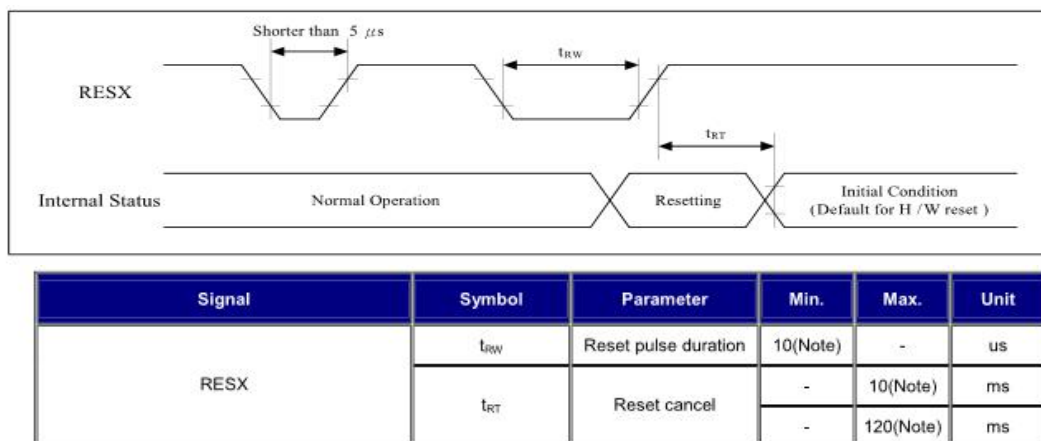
Shorter than 5 $\mu s$

$t_{RW}$

RESX

$t_{RT}$

Internal Status

Normal Operation

Resetting

Initial Condition (Default for H /W reset )

| Signal | Symbol | Parameter | Min. | Max. | Unit |
|---|---|---|---|---|---|
| RESX | $t_{RW}$ | Reset pulse duration | 10(Note) | - | us |
| | $t_{RT}$ | Reset cancel | - | 10(Note) | ms |
| | | | - | 120(Note) | ms |